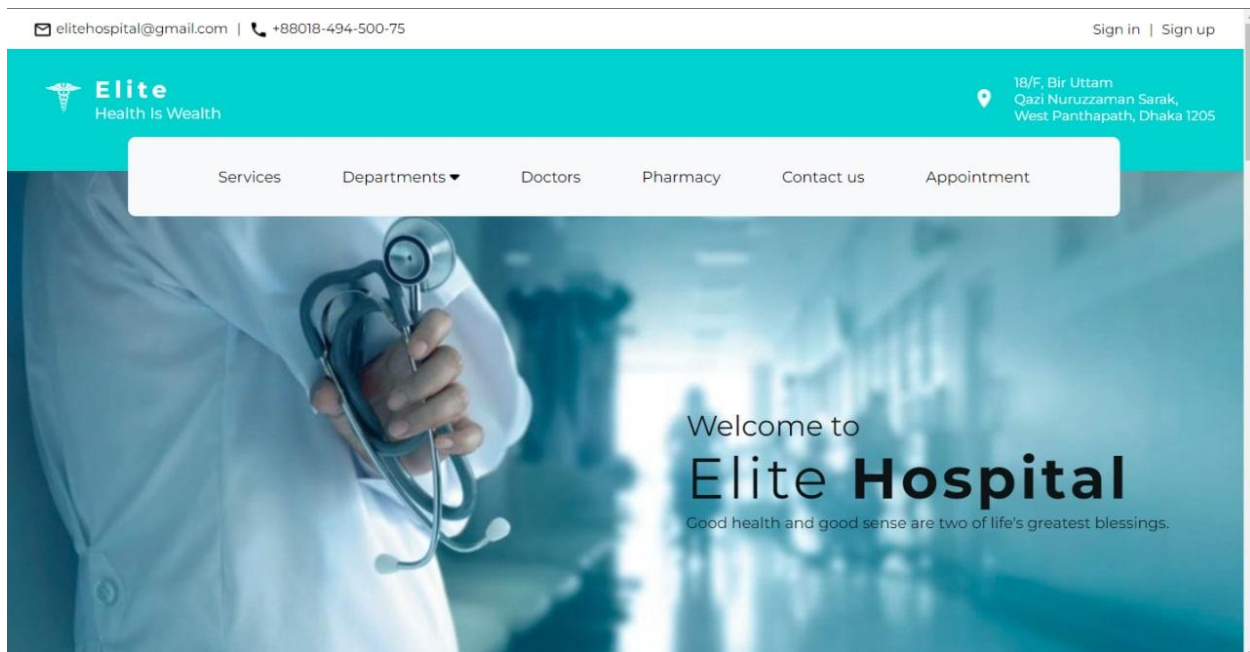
elitehospital@gmail.com | +88018-494-500-75

Sign in | Sign up

Elite
Health Is Wealth

18/F, Bir Uttam
Qazi Nuruzzaman Sarak,
West Panthapath, Dhaka 1205

Services Departments Doctors Pharmacy Contact us Appointment

Welcome to
Elite Hospital
Good health and good sense are two of life's greatest blessings.